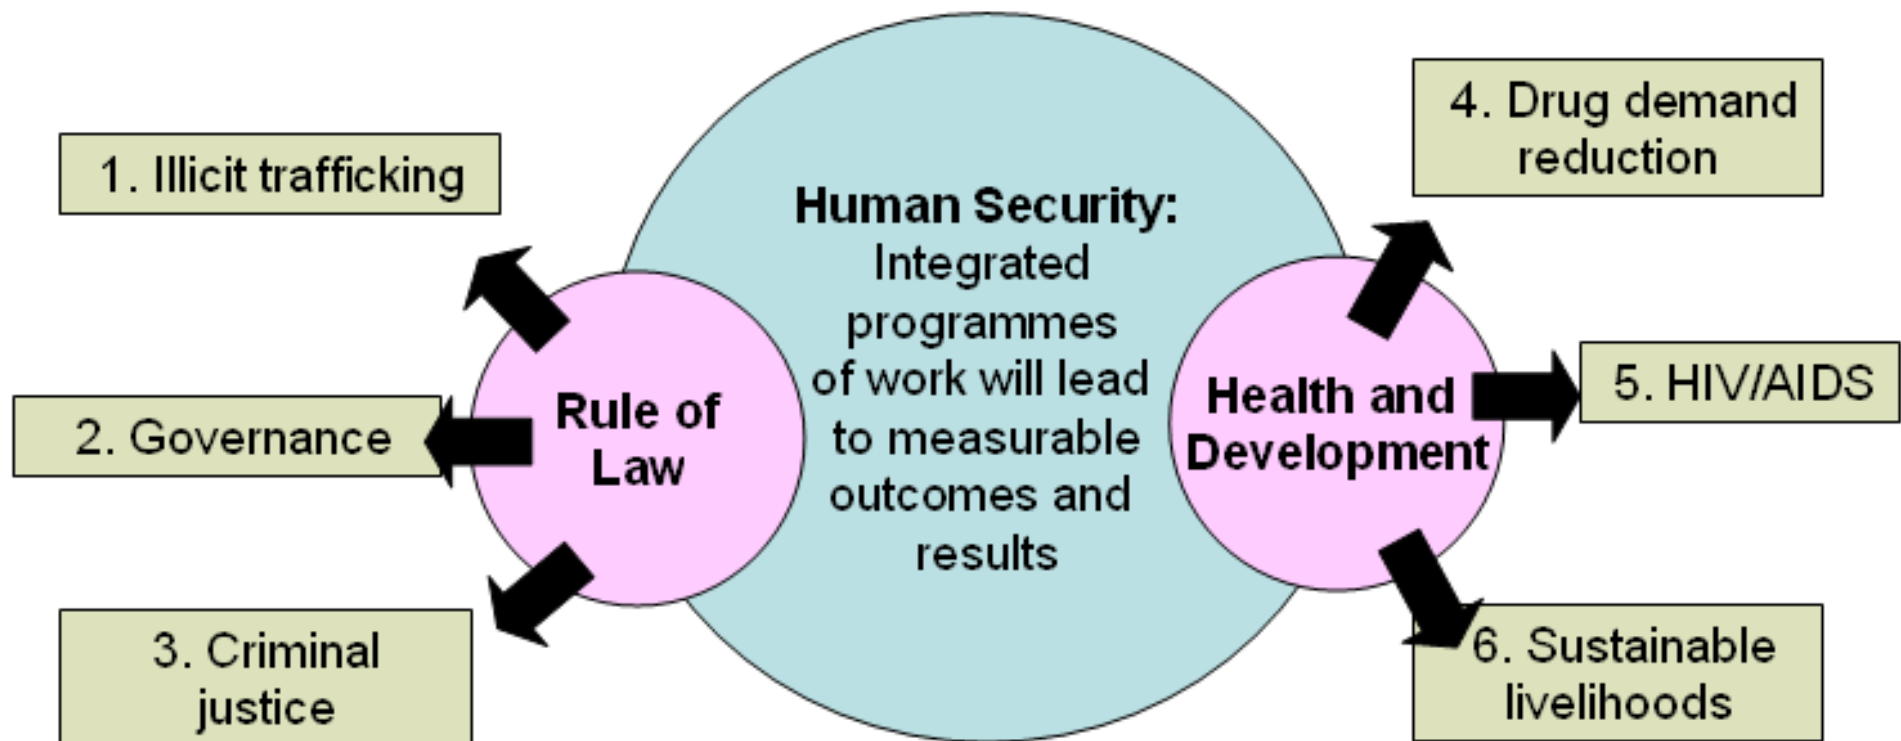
1. Illicit trafficking

2. Governance

3. Criminal justice

Rule of Law

Human Security: Integrated programmes of work will lead to measurable outcomes and results

Health and Development

4. Drug demand reduction

5. HIV/AIDS

6. Sustainable livelihoods